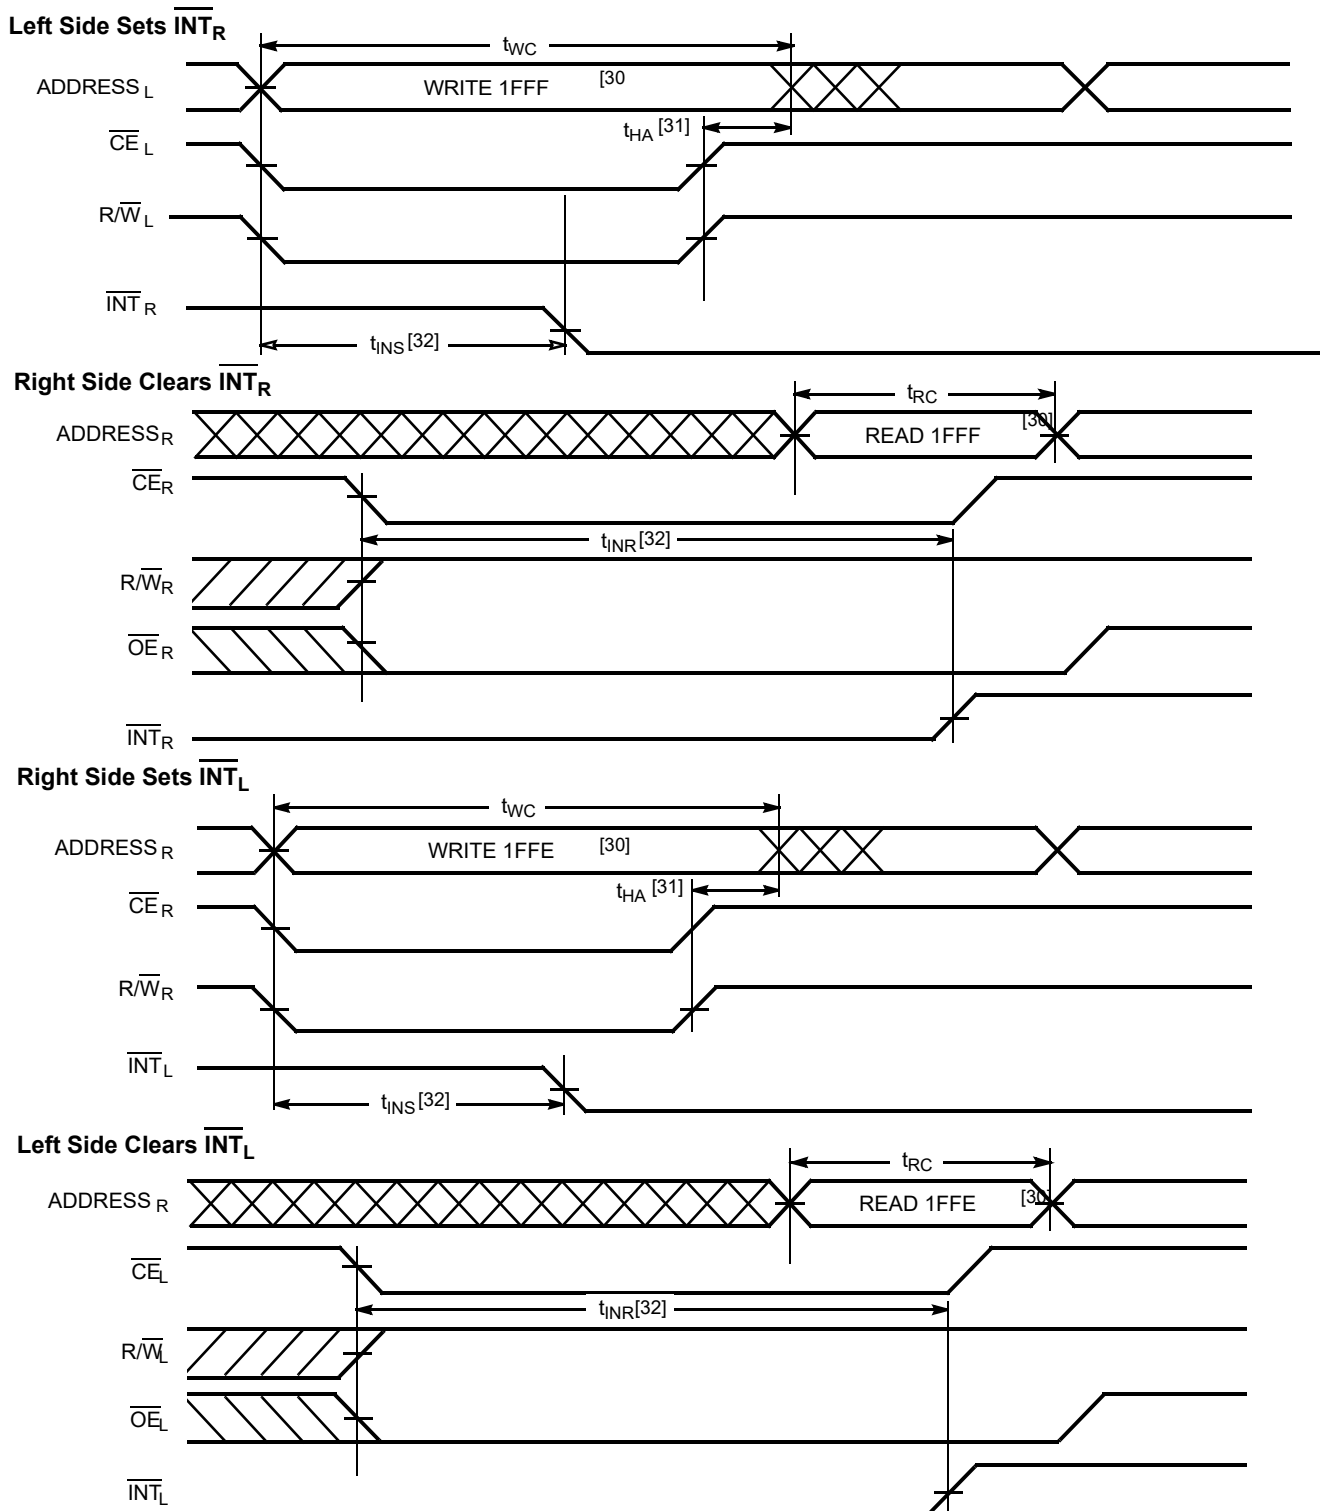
Left Side Sets $\overline{INT}_R$

$t_{WC}$

ADDRESS$_L$

WRITE 1FFF [30

$t_{HA}$ [31]

$\overline{CE}_L$

R/$\overline{W}_L$

$\overline{INT}_R$

$t_{INS}$[32]

Right Side Clears $\overline{INT}_R$

$t_{RC}$

ADDRESS$_R$

READ 1FFF

[30]

$\overline{CE}_R$

$t_{INR}$[32]

R/$\overline{W}_R$

$\overline{OE}_R$

$\overline{INT}_R$

Right Side Sets $\overline{INT}_L$

$t_{WC}$

ADDRESS$_R$

WRITE 1FFE [30]

$t_{HA}$ [31]

$\overline{CE}_R$

R/$\overline{W}_R$

$\overline{INT}_L$

$t_{INS}$[32]

Left Side Clears $\overline{INT}_L$

$t_{RC}$

ADDRESS$_R$

READ 1FFE

[30]

$\overline{CE}_L$

$t_{INR}$[32]

R/$\overline{W}_L$

$\overline{OE}_L$

$\overline{INT}_L$